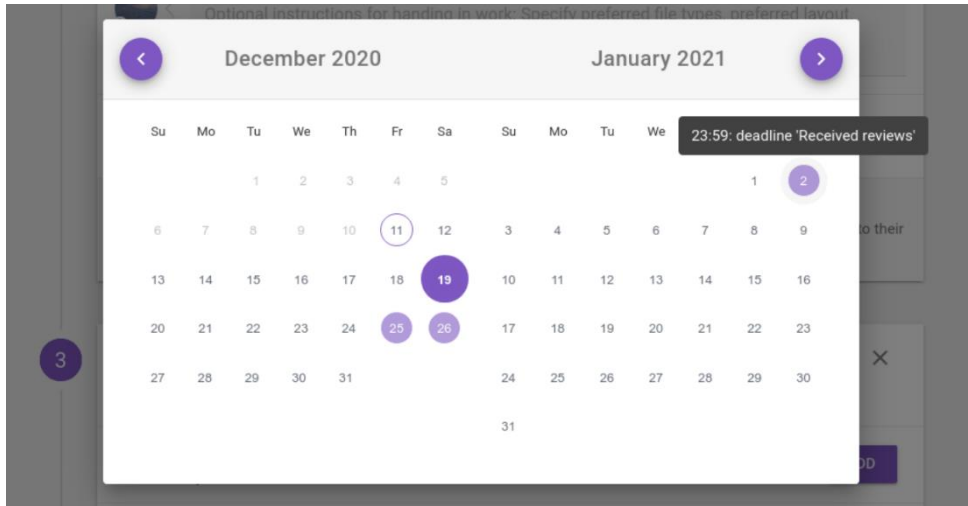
Optional instructions for handing in work: Specify preferred file types, preferred layout

December 2020

January 2021

| Su | Mo | Tu | We | Th | Fr | Sa |
|---|---|---|---|---|---|---|
| | | 1 | 2 | 3 | 4 | 5 |
| 6 | 7 | 8 | 9 | 10 | 11 | 12 |
| 13 | 14 | 15 | 16 | 17 | 18 | 19 |
| 20 | 21 | 22 | 23 | 24 | 25 | 26 |
| 27 | 28 | 29 | 30 | 31 | | |

| Su | Mo | Tu | We | | | |
|---|---|---|---|---|---|---|
| | | | | | 1 | 2 |
| 3 | 4 | 5 | 6 | 7 | 8 | 9 |
| 10 | 11 | 12 | 13 | 14 | 15 | 16 |
| 17 | 18 | 19 | 20 | 21 | 22 | 23 |
| 24 | 25 | 26 | 27 | 28 | 29 | 30 |
| 31 | | | | | | |

23:59: deadline 'Received reviews'

to their

3

×

DD